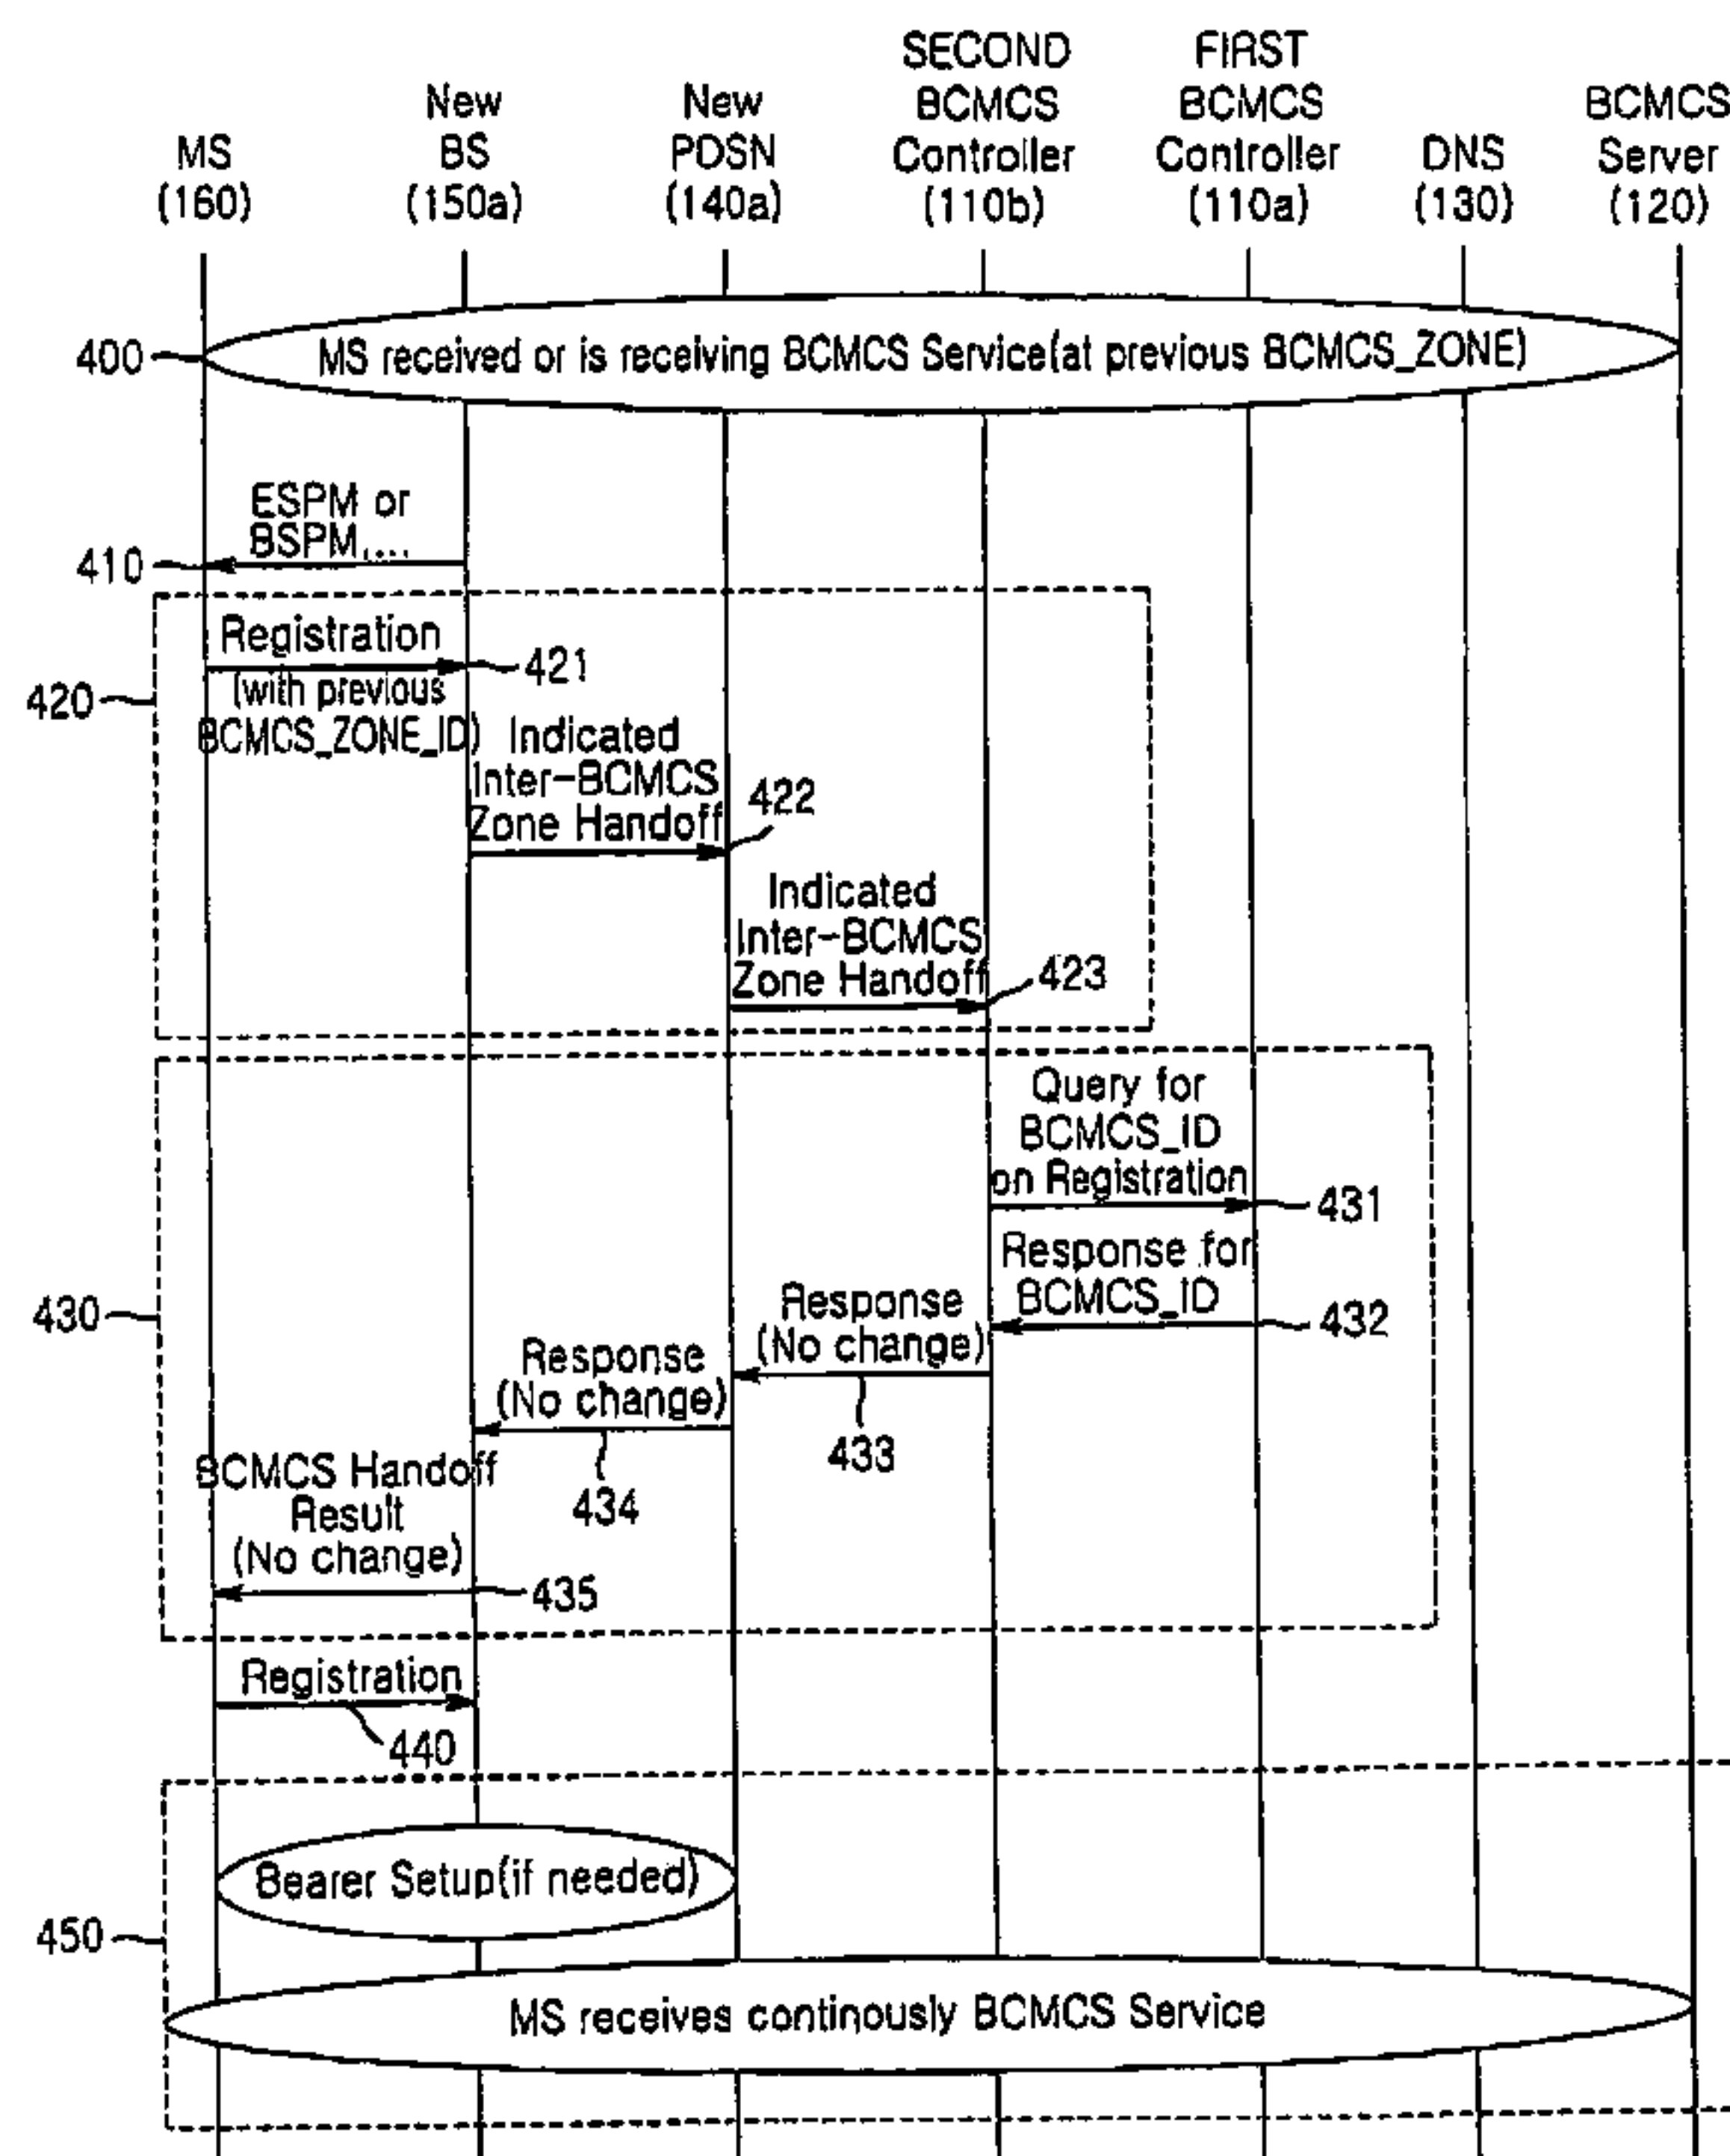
MS (160)

New BS (150a)

New PDSN (140a)

SECOND BCMCS Controller (110b)

FIRST BCMCS Controller (110a)

DNS (130)

BCMCS Server (120)

400

MS received or is receiving BCMCS Service(at previous BCMCS_ZONE)

ESPM or BSPM,...

410

420

Registration

421

(with previous BCMCS_ZONE_ID)

Indicated Inter-BCMCS Zone Handoff

422

Indicated Inter-BCMCS Zone Handoff

423

430

Query for BCMCS_ID on Registration

431

Response for BCMCS_ID

432

Response (No change)

433

Response (No change)

434

BCMCS Handoff Result (No change)

435

Registration

440

450

Bearer Setup(if needed)

MS receives continously BCMCS Service